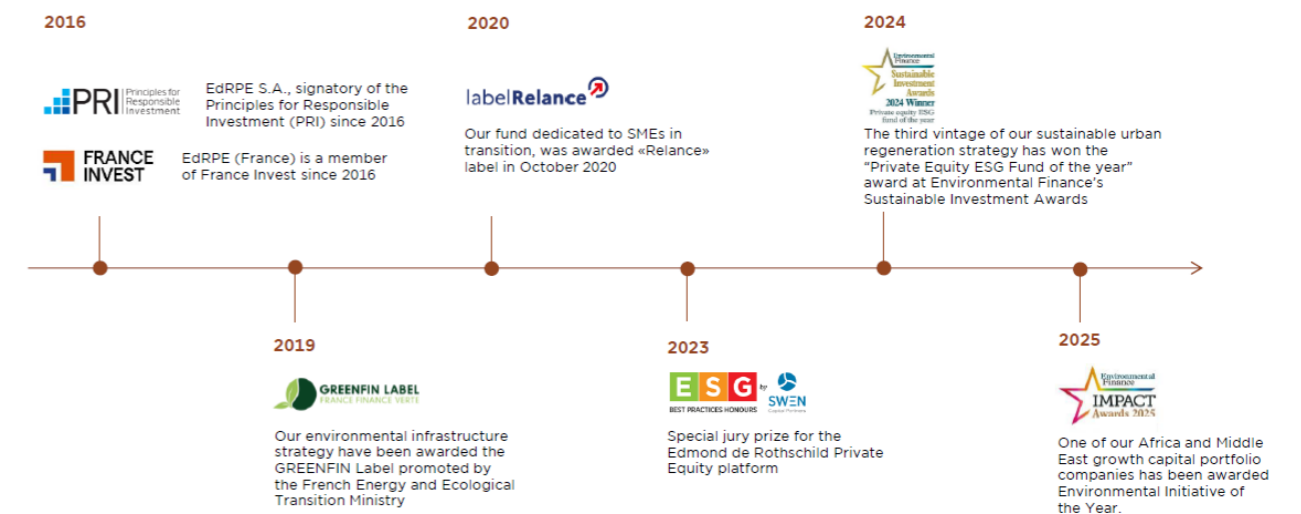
2016

PRI Principles for Responsible Investment

EdRPE S.A., signatory of the Principles for Responsible Investment (PRI) since 2016

FRANCE INVEST

EdRPE (France) is a member of France Invest since 2016

2019

GREENFIN LABEL FRANCE FINANCE VERTE

Our environmental infrastructure strategy have been awarded the GREENFIN Label promoted by the French Energy and Ecological Transition Ministry

2020

labelRelance

Our fund dedicated to SMEs in transition, was awarded «Relance» label in October 2020

2023

ESG BEST PRACTICES HONOURS by SWEN Capital Partners

Special jury prize for the Edmond de Rothschild Private Equity platform

2024

Environmental Finance Sustainable Investment Awards 2024 Winner Private equity ESG fund of the year

The third vintage of our sustainable urban regeneration strategy has won the "Private Equity ESG Fund of the year" award at Environmental Finance's Sustainable Investment Awards

2025

Environmental Finance IMPACT Awards 2025

One of our Africa and Middle East growth capital portfolio companies has been awarded Environmental Initiative of the Year.